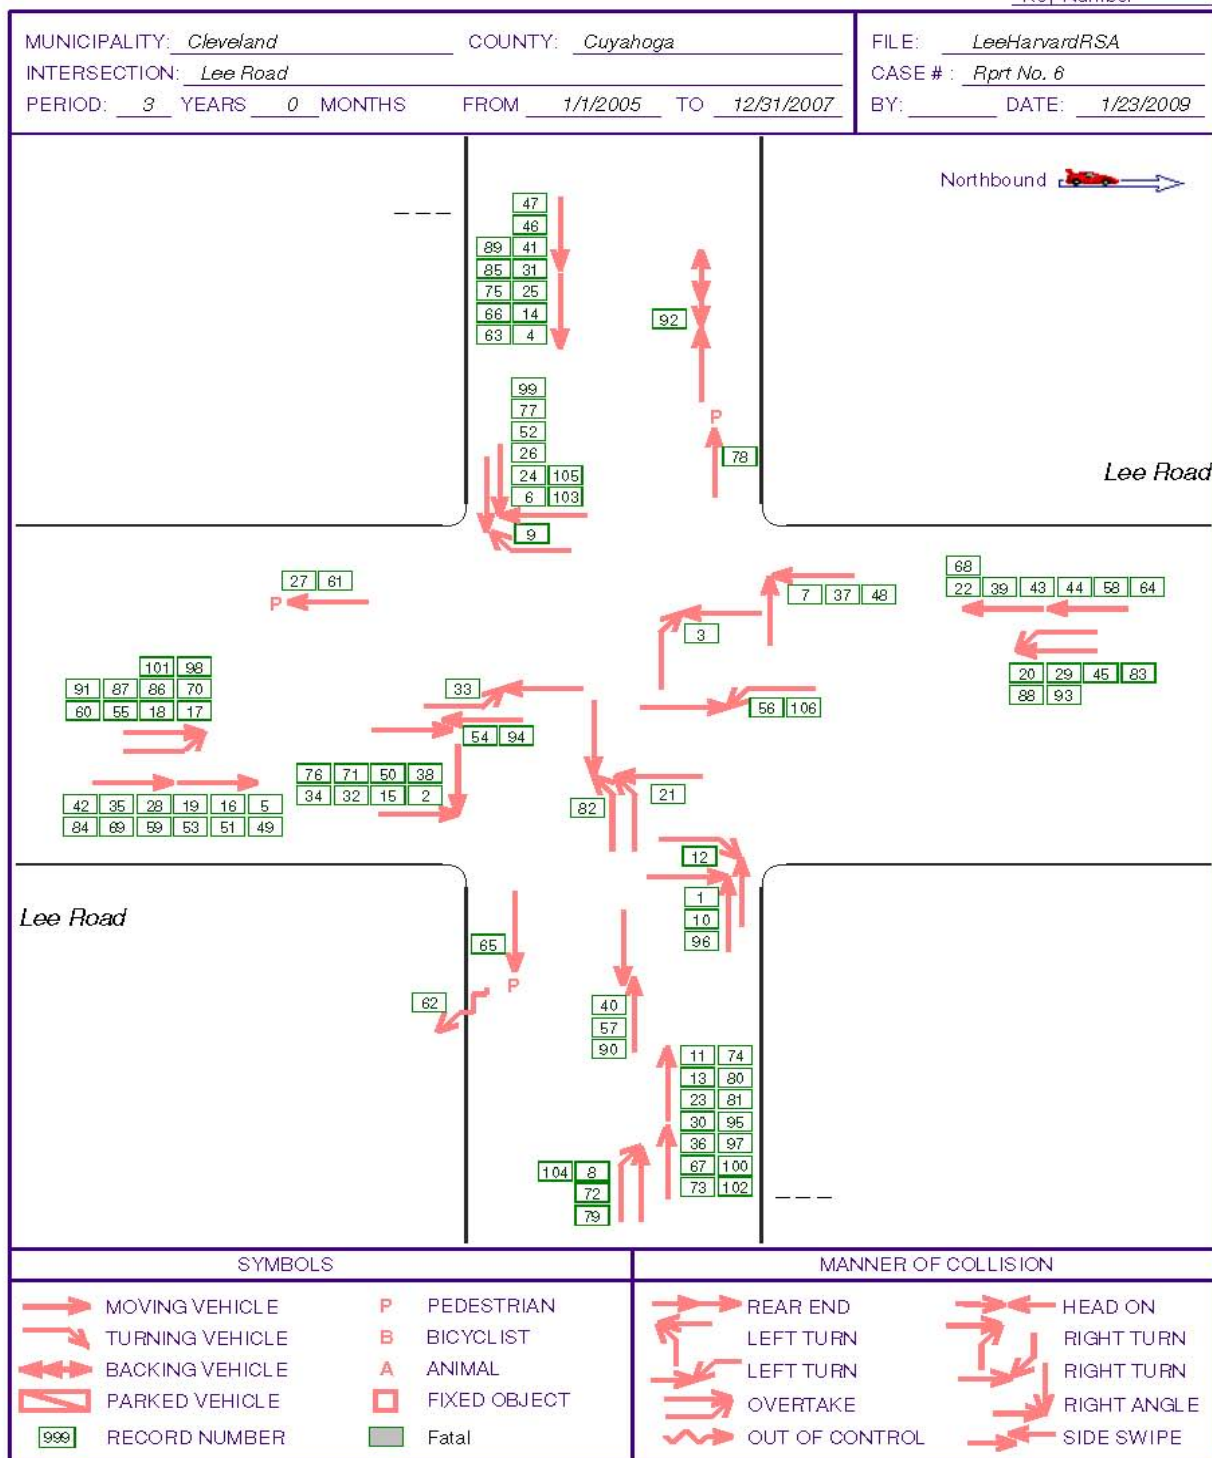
MUNICIPALITY: Cleveland COUNTY: Cuyahoga
INTERSECTION: Lee Road
PERIOD: 3 YEARS 0 MONTHS FROM 1/1/2005 TO 12/31/2007

FILE: LeeHarvardRSA
CASE # : Rprt No. 6
BY: DATE: 1/23/2009

Northbound

---

47
46
89 41
85 31
75 25
66 14
63 4

92

99
77
52
26
24 105
6 103
9

P
78

Lee Road

27 61
P

68
22 39 43 44 58 64

7 37 48

3

20 29 45 83
88 93

101 98
91 87 86 70
60 55 18 17

33

56 106

54 94

76 71 50 38
34 32 15 2

42 35 28 19 16 5
84 69 59 53 51 49

21
82

12
1
10
96

Lee Road

65
P
62

40
57
90

11 74
13 80
23 81
30 95
36 97
67 100
73 102

104 8
72
79

---

SYMBOLS
MOVING VEHICLE
TURNING VEHICLE
BACKING VEHICLE
PARKED VEHICLE
999 RECORD NUMBER
P PEDESTRIAN
B BICYCLIST
A ANIMAL
FIXED OBJECT
Fatal

MANNER OF COLLISION
REAR END
LEFT TURN
LEFT TURN
OVERTAKE
OUT OF CONTROL
HEAD ON
RIGHT TURN
RIGHT TURN
RIGHT ANGLE
SIDE SWIPE